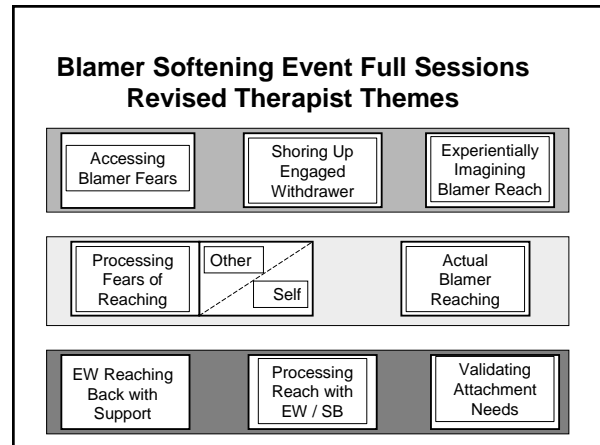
Blamer Softening Event Full Sessions
Revised Therapist Themes

Accessing Blamer Fears

Shoring Up Engaged Withdrawer

Experientially Imagining Blamer Reach

Processing Fears of Reaching

Other

Self

Actual Blamer Reaching

EW Reaching Back with Support

Processing Reach with EW / SB

Validating Attachment Needs